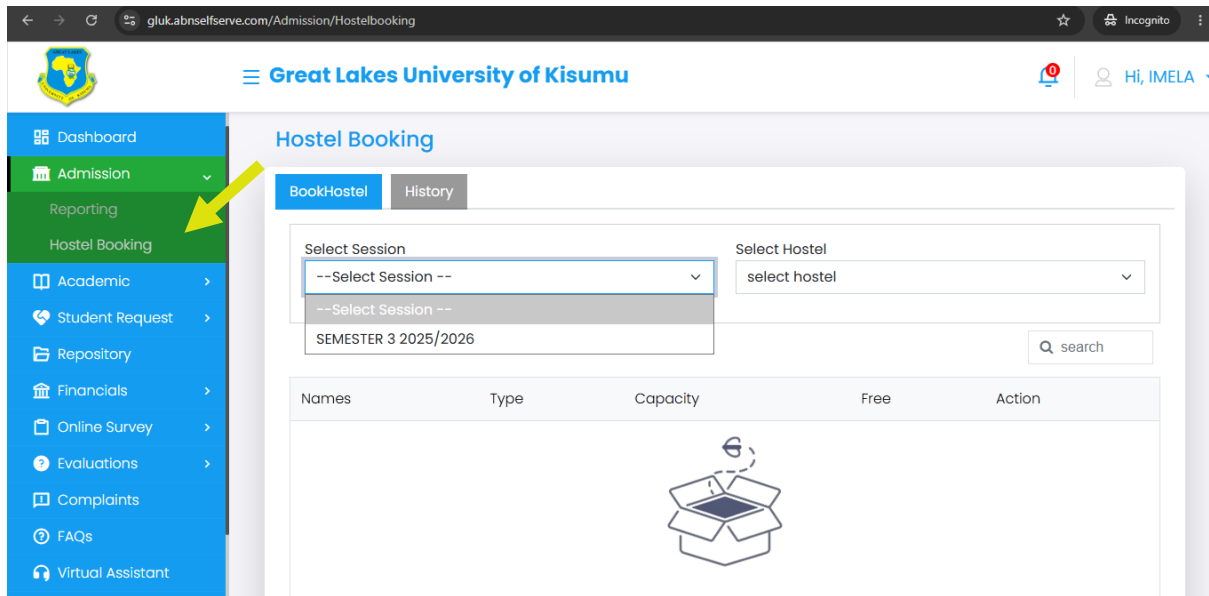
gluk.abnselfserve.com/Admission/Hostelbooking

Incognito

Great Lakes University of Kisumu

0

Hi, IMELA

Dashboard
Admission
Reporting
Hostel Booking
Academic
Student Request
Repository
Financials
Online Survey
Evaluations
Complaints
FAQs
Virtual Assistant

Hostel Booking

BookHostel
History

Select Session
--Select Session --
--Select Session --
SEMESTER 3 2025/2026

Select Hostel
select hostel

search

| Names | Type | Capacity | Free | Action |
|---|---|---|---|---|